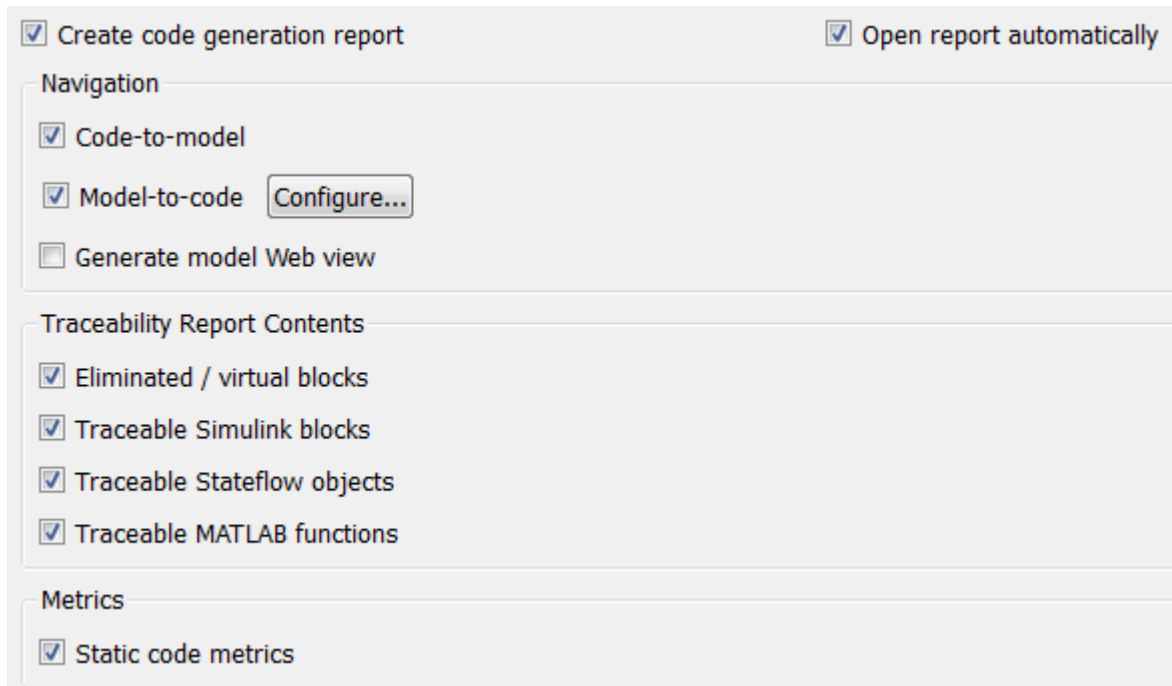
Create code generation report

Open report automatically

Navigation

Code-to-model

Model-to-code Configure...

Generate model Web view

Traceability Report Contents

Eliminated / virtual blocks

Traceable Simulink blocks

Traceable Stateflow objects

Traceable MATLAB functions

Metrics

Static code metrics